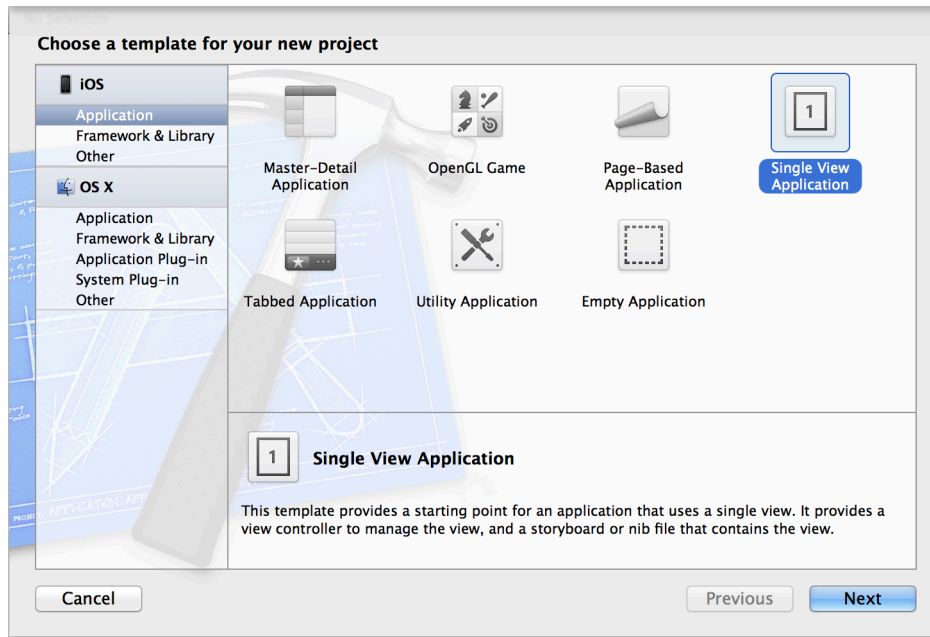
Choose a template for your new project

iOS
Application
Framework & Library
Other
OS X
Application
Framework & Library
Application Plug-in
System Plug-in
Other

Master-Detail Application
OpenGL Game
Page-Based Application
1
Single View Application
Tabbed Application
Utility Application
Empty Application

1
Single View Application

This template provides a starting point for an application that uses a single view. It provides a view controller to manage the view, and a storyboard or nib file that contains the view.

Cancel
Previous
Next